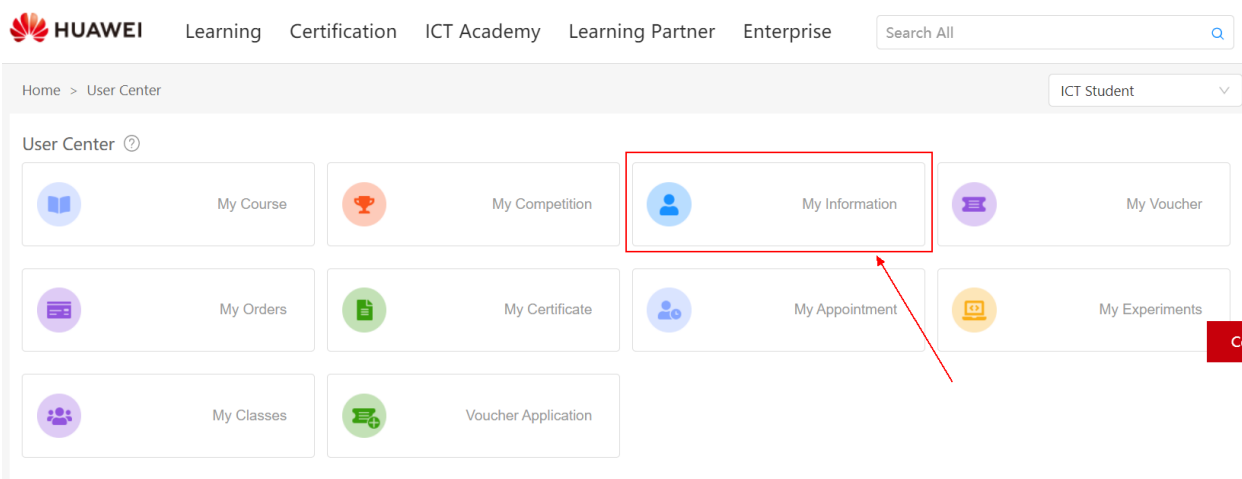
HUAWEI Learning Certification ICT Academy Learning Partner Enterprise

Search All

Home > User Center

ICT Student

User Center

My Course

My Competition

My Information

My Voucher

My Orders

My Certificate

My Appointment

My Experiments

C

My Classes

Voucher Application